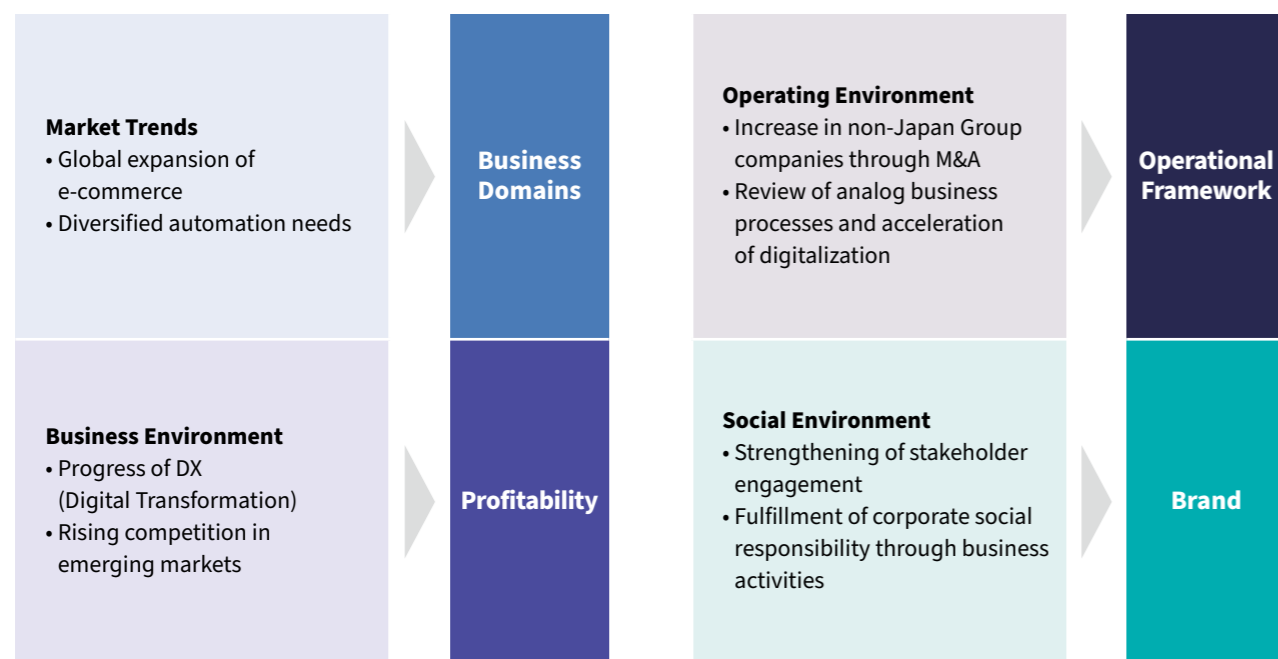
Market Trends
• Global expansion of e-commerce
• Diversified automation needs

Business Domains

Operating Environment
• Increase in non-Japan Group companies through M&A
• Review of analog business processes and acceleration of digitalization

Operational Framework

Business Environment
• Progress of DX (Digital Transformation)
• Rising competition in emerging markets

Profitability

Social Environment
• Strengthening of stakeholder engagement
• Fulfillment of corporate social responsibility through business activities

Brand